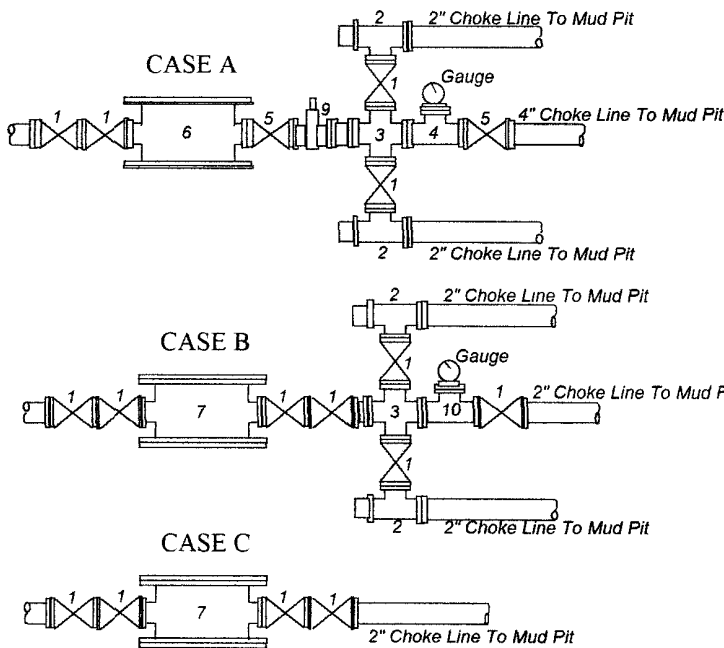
2 2" Choke Line To Mud Pit

CASE A

Gauge

1 1 6 5 9 3 4 5 4" Choke Line To Mud Pit

1

1

2 2" Choke Line To Mud Pit

2 2" Choke Line To Mud Pit

CASE B

1 Gauge

1 1 7 1 1 3 10 1 2" Choke Line To Mud P

1

2 2" Choke Line To Mud Pit

CASE C

1 1 7 1 1

2" Choke Line To Mud Pit